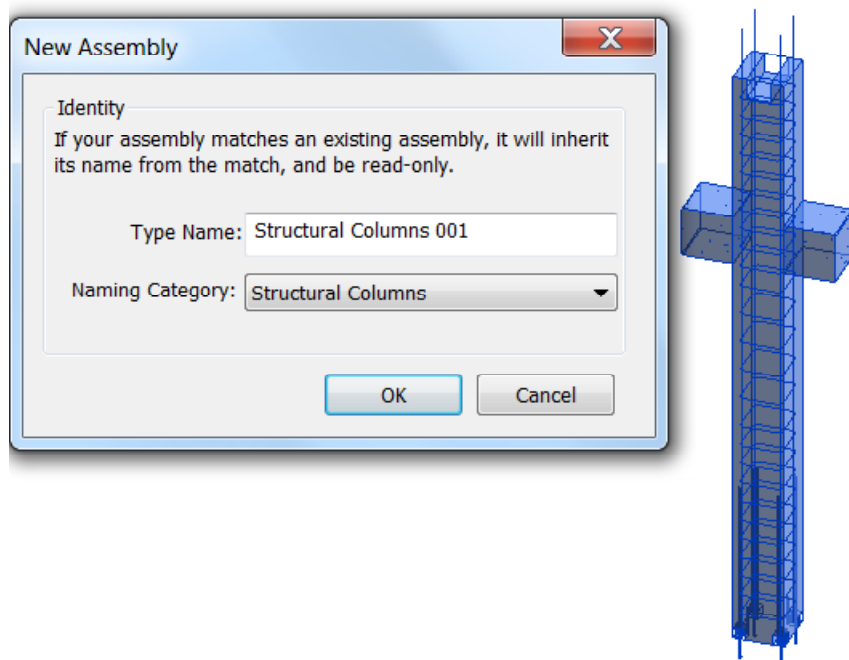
New Assembly

Identity

If your assembly matches an existing assembly, it will inherit its name from the match, and be read-only.

Type Name: Structural Columns 001

Naming Category: Structural Columns

OK

Cancel